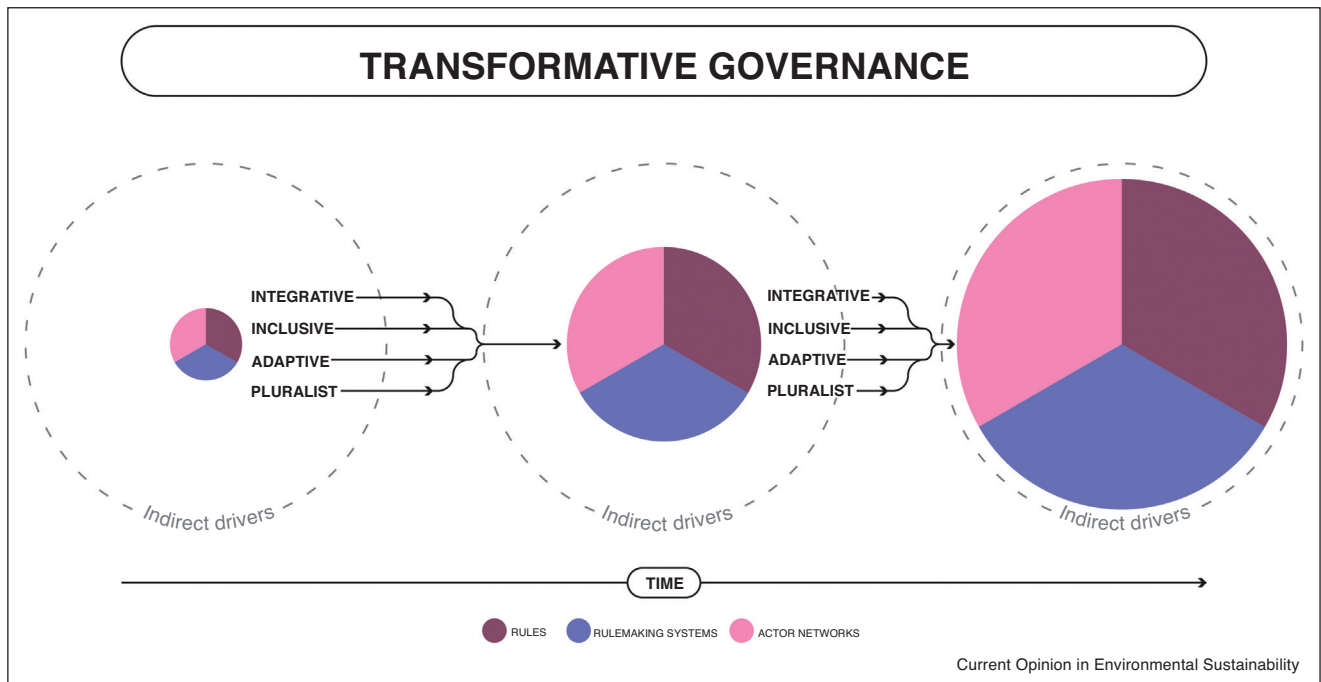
TRANSFORMATIVE GOVERNANCE

INTEGRATIVE
INCLUSIVE
ADAPTIVE
PLURALIST

Indirect drivers

INTEGRATIVE
INCLUSIVE
ADAPTIVE
PLURALIST

Indirect drivers

Indirect drivers

TIME

RULES
RULEMAKING SYSTEMS
ACTOR NETWORKS

Current Opinion in Environmental Sustainability